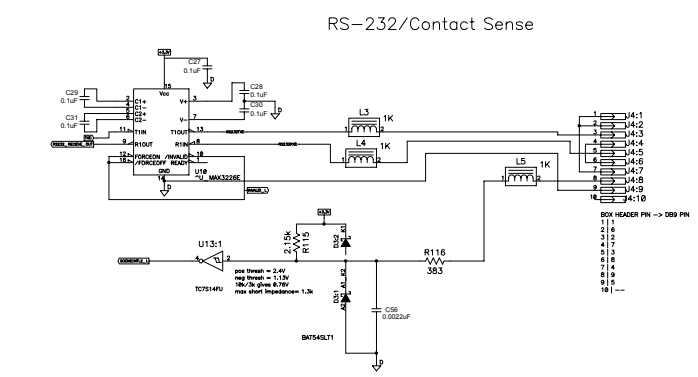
RS-232/Contact Sense

+3.3V

C27
0.1uF

15
Vcc

C28
0.1uF

C29
0.1uF

2 C1+
4 C1-
5 C2+
6 C2-

3 V+
7 V-

C30
0.1uF

C31
0.1uF

11 T1IN
9 R1OUT

13 T1OUT
8 R1IN

12 FORCEON /INVALID
16 /FORCEOFF READY

10

GND
14

U10
^U_MAX3226E

INVALID_L

RS232_RECEIVE_OUT

L3
1K

L4
1K

L5
1K

1 J4:1
2 J4:2
3 J4:3
4 J4:4
5 J4:5
6 J4:6
7 J4:7
8 J4:8
9 J4:9
10 J4:10

BOX HEADER PIN -> DB9 PIN

| |
|---|
| 1 \| 1 |
| 2 \| 6 |
| 3 \| 2 |
| 4 \| 7 |
| 5 \| 3 |
| 6 \| 8 |
| 7 \| 4 |
| 8 \| 9 |
| 9 \| 5 |
| 10 \| -- |

+3.3V

U13:1

2.15k
R115

D3:2
K1

D3:1
A1 K2
A2

R116
383

C56
0.022uF

TC7S14FU

pos thresh = 2.4V
neg thresh = 1.13V
10k/3k gives 0.76V
max short impedance= 1.3k

BAT54SLT1

D